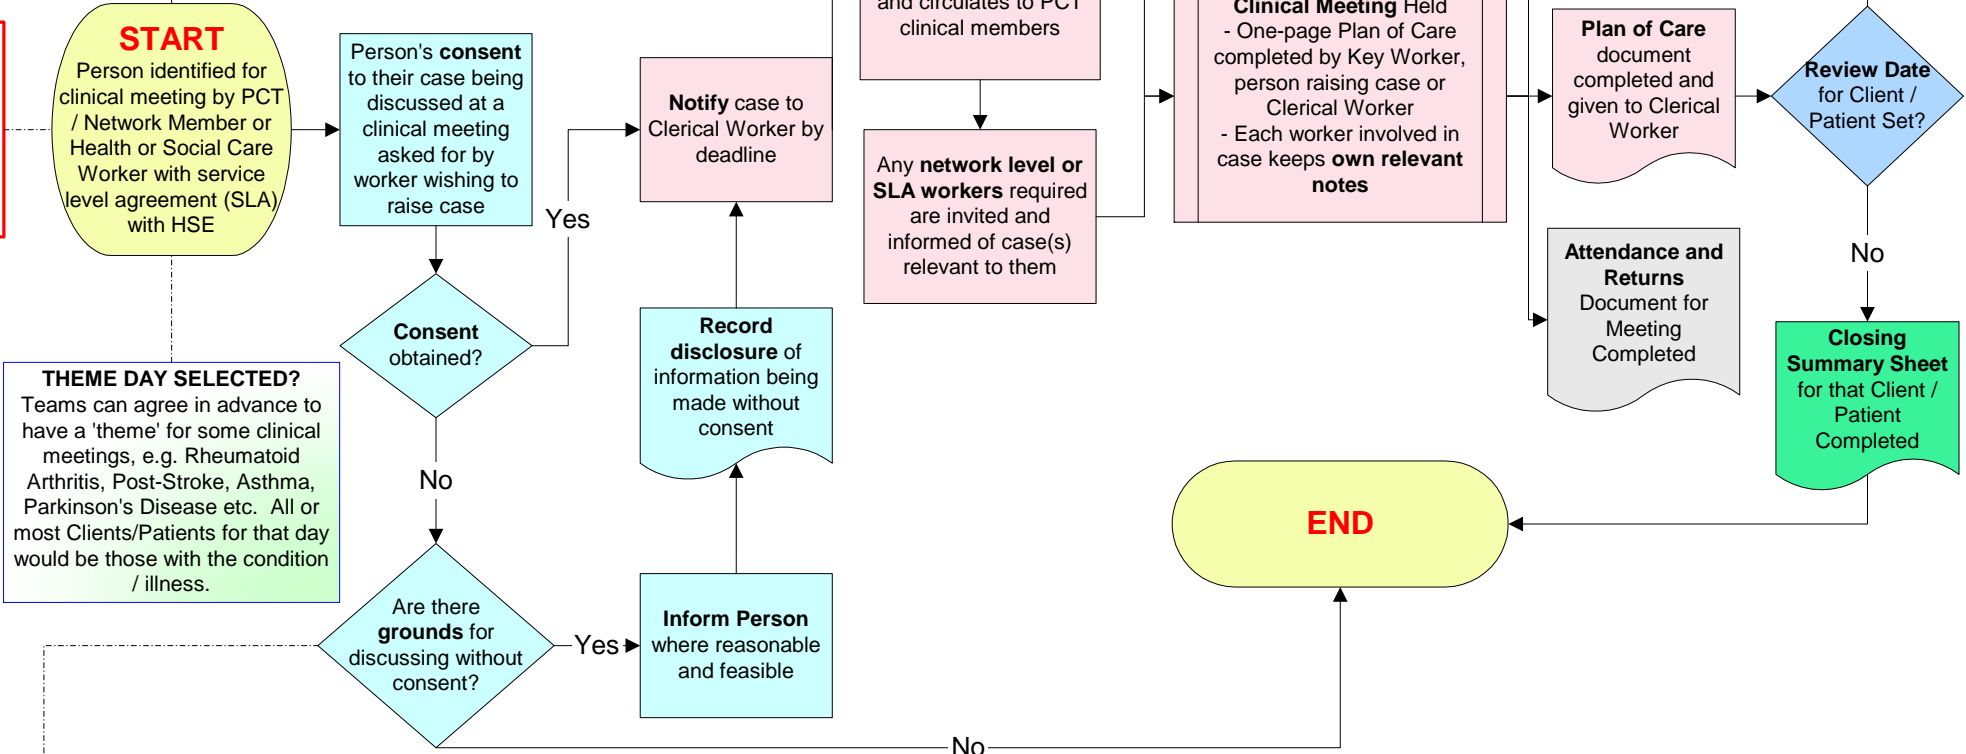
START
Person identified for clinical meeting by PCT / Network Member or Health or Social Care Worker with service level agreement (SLA) with HSE

Person's consent to their case being discussed at a clinical meeting asked for by worker wishing to raise case

Consent obtained?

Yes

No

Notify case to Clerical Worker by deadline

Record disclosure of information being made without consent

Are there grounds for discussing without consent?

Yes

Inform Person where reasonable and feasible

No

THEME DAY SELECTED?
Teams can agree in advance to have a 'theme' for some clinical meetings, e.g. Rheumatoid Arthritis, Post-Stroke, Asthma, Parkinson's Disease etc. All or most Clients/Patients for that day would be those with the condition / illness.

and circulates to PCT clinical members

Any network level or SLA workers required are invited and informed of case(s) relevant to them

Clinical Meeting Held
- One-page Plan of Care completed by Key Worker, person raising case or Clerical Worker
- Each worker involved in case keeps own relevant notes

Plan of Care document completed and given to Clerical Worker

Attendance and Returns Document for Meeting Completed

Review Date for Client / Patient Set?

No

Closing Summary Sheet for that Client / Patient Completed

END